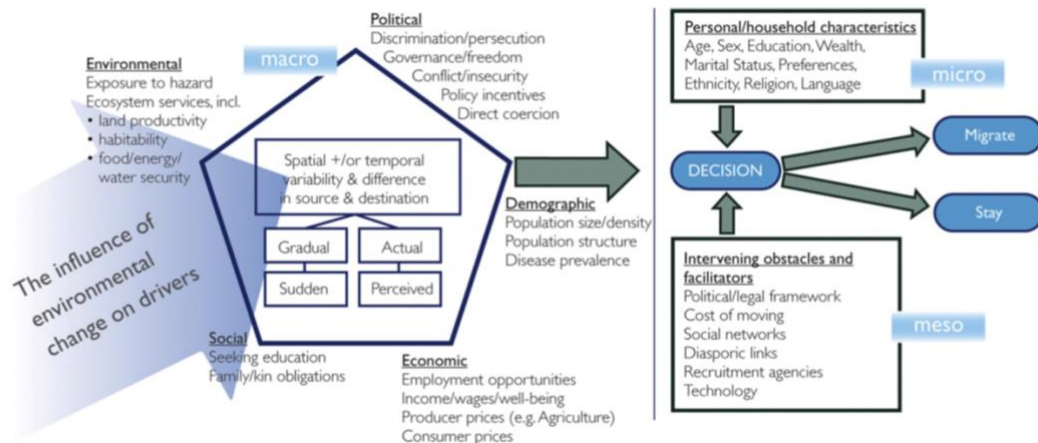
Political
Discrimination/persecution
Governance/freedom
Conflict/insecurity
Policy incentives
Direct coercion

macro

Environmental
Exposure to hazard
Ecosystem services, incl.
• land productivity
• habitability
• food/energy/ water security

Spatial +/or temporal variability & difference in source & destination

Gradual
Actual
Sudden
Perceived

The influence of environmental change on drivers

Demographic
Population size/density
Population structure
Disease prevalence

Social
Seeking education
Family/kin obligations

Economic
Employment opportunities
Income/wages/well-being
Producer prices (e.g. Agriculture)
Consumer prices

Personal/household characteristics
Age, Sex, Education, Wealth, Marital Status, Preferences, Ethnicity, Religion, Language

micro

DECISION

Migrate

Stay

Intervening obstacles and facilitators
Political/legal framework
Cost of moving
Social networks
Diasporic links
Recruitment agencies
Technology

meso